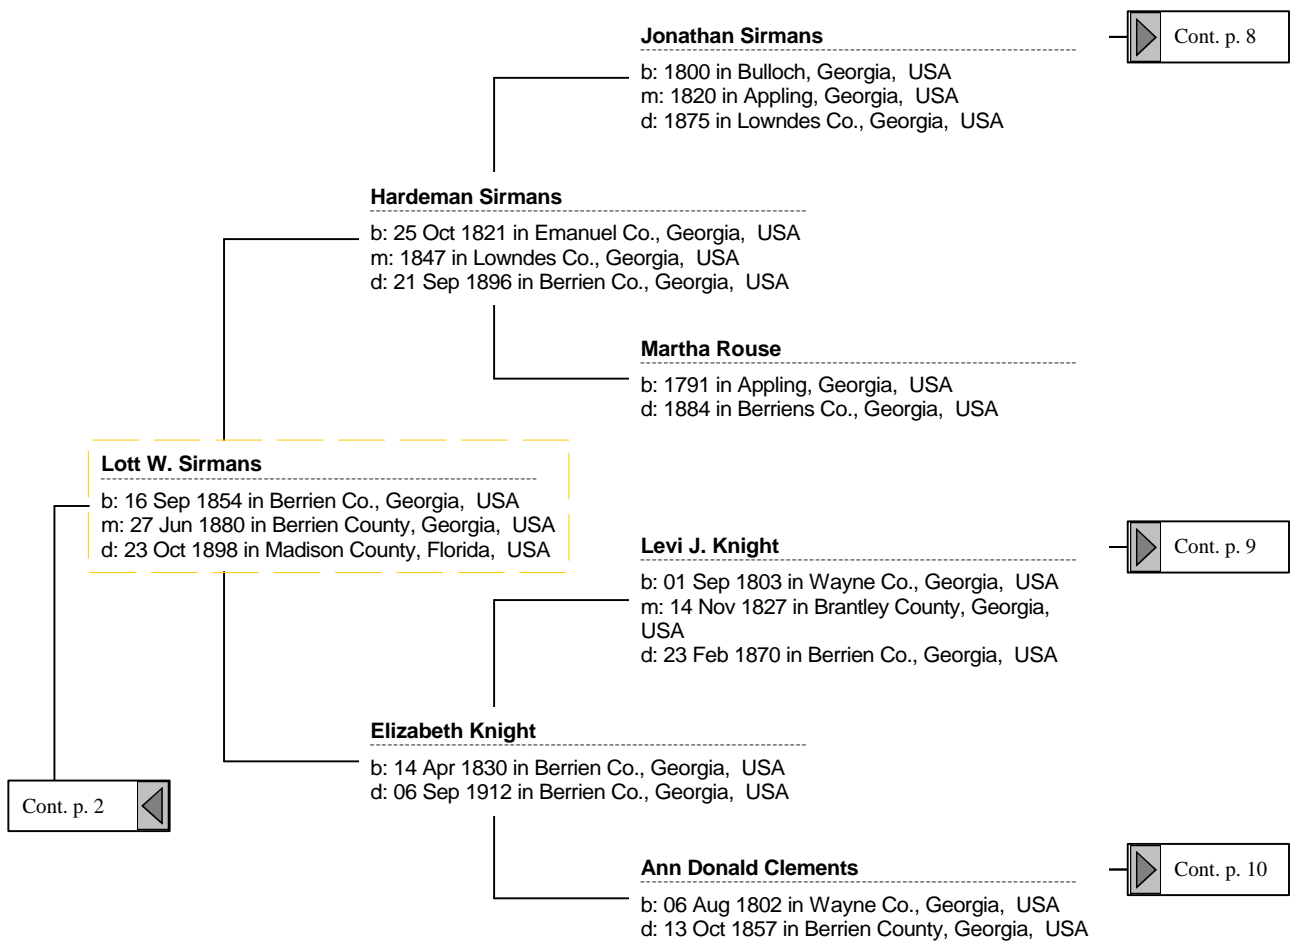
Jonathan Sirmans
b: 1800 in Bulloch, Georgia, USA
m: 1820 in Appling, Georgia, USA
d: 1875 in Lowndes Co., Georgia, USA

Cont. p. 8

Hardeman Sirmans
b: 25 Oct 1821 in Emanuel Co., Georgia, USA
m: 1847 in Lowndes Co., Georgia, USA
d: 21 Sep 1896 in Berrien Co., Georgia, USA

Martha Rouse
b: 1791 in Appling, Georgia, USA
d: 1884 in Berriens Co., Georgia, USA

Lott W. Sirmans
b: 16 Sep 1854 in Berrien Co., Georgia, USA
m: 27 Jun 1880 in Berrien County, Georgia, USA
d: 23 Oct 1898 in Madison County, Florida, USA

Levi J. Knight
b: 01 Sep 1803 in Wayne Co., Georgia, USA
m: 14 Nov 1827 in Brantley County, Georgia, USA
d: 23 Feb 1870 in Berrien Co., Georgia, USA

Cont. p. 9

Elizabeth Knight
b: 14 Apr 1830 in Berrien Co., Georgia, USA
d: 06 Sep 1912 in Berrien Co., Georgia, USA

Cont. p. 2

Ann Donald Clements
b: 06 Aug 1802 in Wayne Co., Georgia, USA
d: 13 Oct 1857 in Berrien County, Georgia, USA

Cont. p. 10